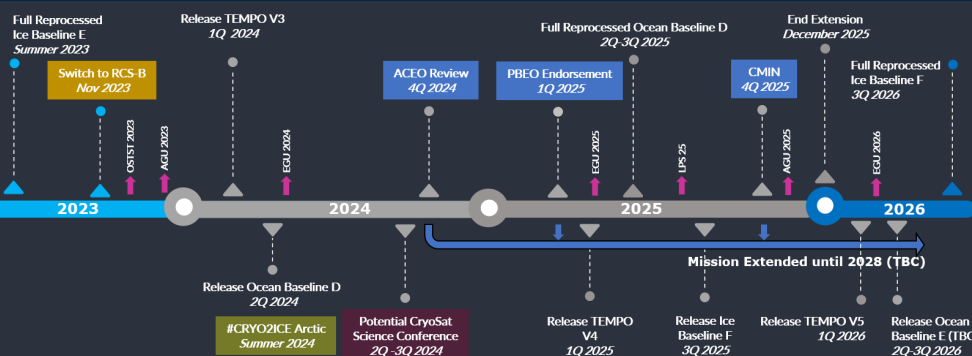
Full Reprocessed Ice Baseline E
Summer 2023

Switch to RCS-B
Nov 2023

Release TEMPO V3
1Q 2024

ACEO Review
4Q 2024

PBEO Endorsement
1Q 2025

Full Reprocessed Ocean Baseline D
2Q-3Q 2025

CMIN
4Q 2025

End Extension
December 2025

Full Reprocessed Ice Baseline F
3Q 2026

OSTST 2023
AGU 2023
EGU 2024
EGU 2025
LPS 25
AGU 2025
EGU 2026

2023
2024
2025
2026

Mission Extended until 2028 (TBC)

Release Ocean Baseline D
2Q 2024

#CRYO2ICE Arctic
Summer 2024

Potential CryoSat Science Conference
2Q -3Q 2024

Release TEMPO V4
1Q 2025

Release Ice Baseline F
3Q 2025

Release TEMPO V5
1Q 2026

Release Ocean Baseline E (TBC)
2Q-3Q 2026